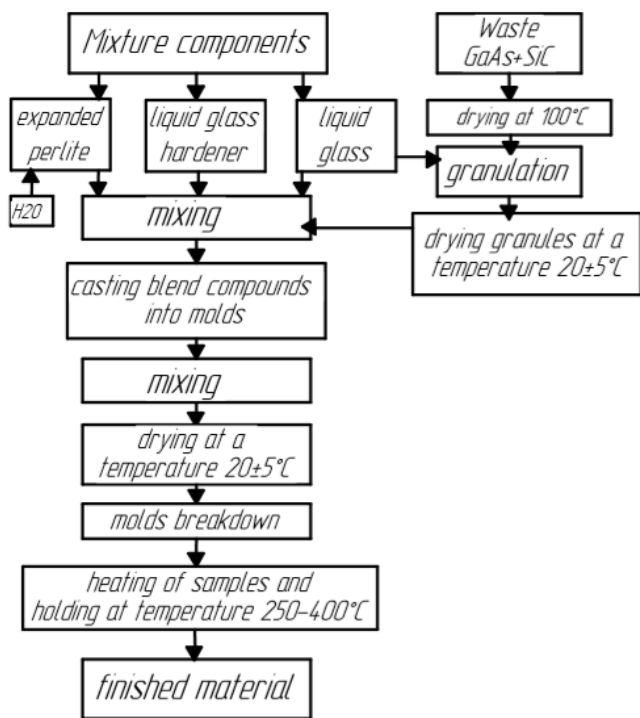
Mixture components

Waste GaAs+SiC

expanded perlite

liquid glass hardener

liquid glass

drying at 100°C

granulation

H20

mixing

drying granules at a temperature 20±5°C

casting blend compounds into molds

mixing

drying at a temperature 20±5°C

molds breakdown

heating of samples and holding at temperature 250–400°C

finished material